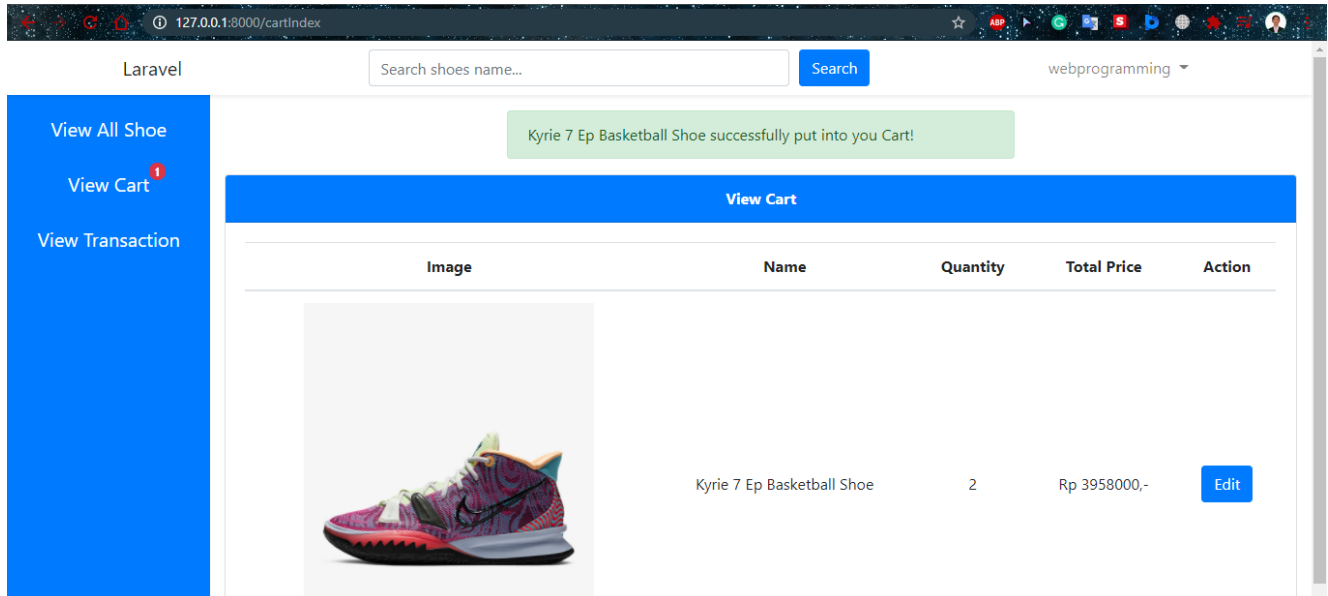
127.0.0.1:8000/cartIndex

Laravel

Search shoes name...

Search

webprogramming

View All Shoe

View Cart 1

View Transaction

Kyrie 7 Ep Basketball Shoe successfully put into you Cart!

View Cart

| Image | Name | Quantity | Total Price | Action |
|---|---|---|---|---|
| | Kyrie 7 Ep Basketball Shoe | 2 | Rp 3958000,- | Edit |